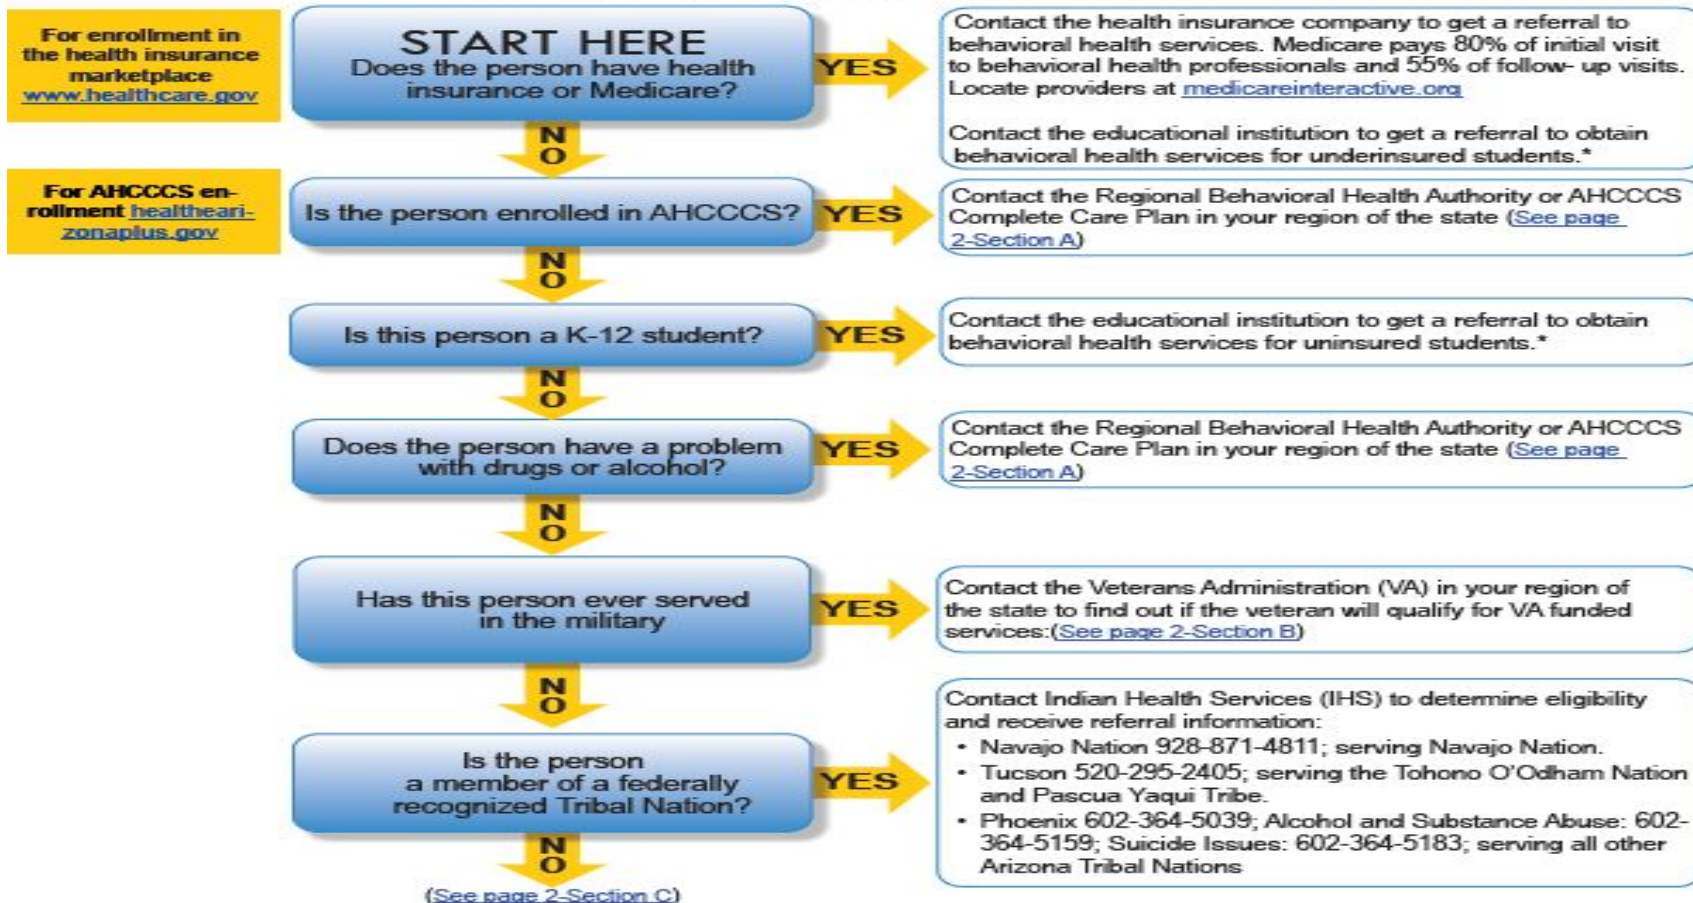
For enrollment in the health insurance marketplace www.healthcare.gov

START HERE
Does the person have health insurance or Medicare?

YES

Contact the health insurance company to get a referral to behavioral health services. Medicare pays 80% of initial visit to behavioral health professionals and 55% of follow- up visits. Locate providers at medicareinteractive.org

Contact the educational institution to get a referral to obtain behavioral health services for underinsured students.*

NO

For AHCCCS enrollment healthearizonaplus.gov

Is the person enrolled in AHCCCS?

YES

Contact the Regional Behavioral Health Authority or AHCCCS Complete Care Plan in your region of the state (See page 2-Section A)

NO

Is this person a K-12 student?

YES

Contact the educational institution to get a referral to obtain behavioral health services for uninsured students.*

NO

Does the person have a problem with drugs or alcohol?

YES

Contact the Regional Behavioral Health Authority or AHCCCS Complete Care Plan in your region of the state (See page 2-Section A)

NO

Has this person ever served in the military

YES

Contact the Veterans Administration (VA) in your region of the state to find out if the veteran will qualify for VA funded services:(See page 2-Section B)

NO

Is the person a member of a federally recognized Tribal Nation?

YES

Contact Indian Health Services (IHS) to determine eligibility and receive referral information:
• Navajo Nation 928-871-4811; serving Navajo Nation.
• Tucson 520-295-2405; serving the Tohono O'Odham Nation and Pascua Yaqui Tribe.
• Phoenix 602-364-5039; Alcohol and Substance Abuse: 602-364-5159; Suicide Issues: 602-364-5183; serving all other Arizona Tribal Nations

NO

(See page 2-Section C)